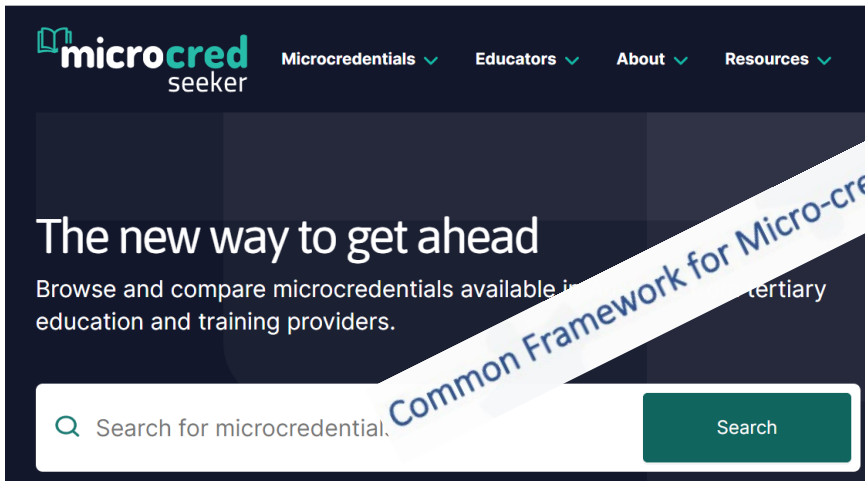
microcred seeker

Microcredentials Educators About Resources

The new way to get ahead

Browse and compare microcredentials available i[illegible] tertiary education and training providers.

Search for microcredentials

Search

Common Framework for Micro-cre